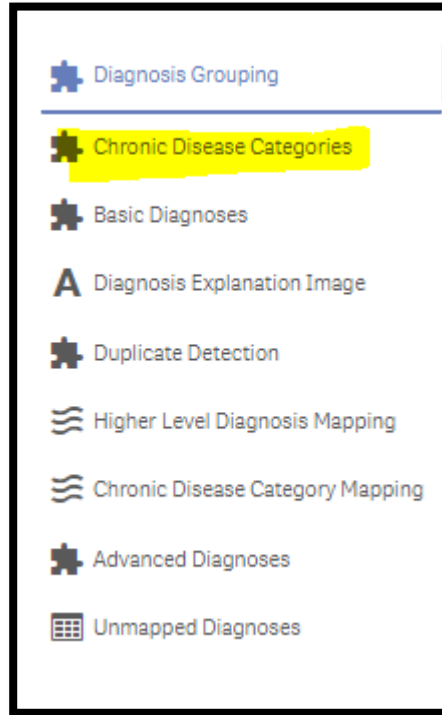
Diagnosis Grouping

Chronic Disease Categories

Basic Diagnoses

A Diagnosis Explanation Image

Duplicate Detection

Higher Level Diagnosis Mapping

Chronic Disease Category Mapping

Advanced Diagnoses

Unmapped Diagnoses